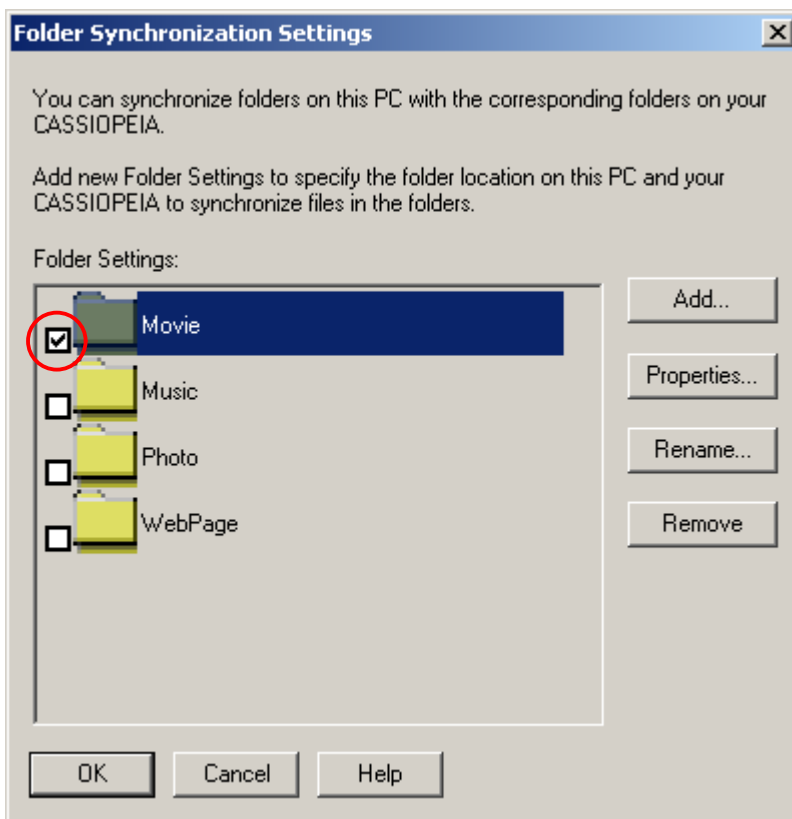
Folder Synchronization Settings

You can synchronize folders on this PC with the corresponding folders on your CASSIOPEIA.

Add new Folder Settings to specify the folder location on this PC and your CASSIOPEIA to synchronize files in the folders.

Folder Settings:

Movie
Music
Photo
WebPage

Add...
Properties...
Rename...
Remove

OK
Cancel
Help